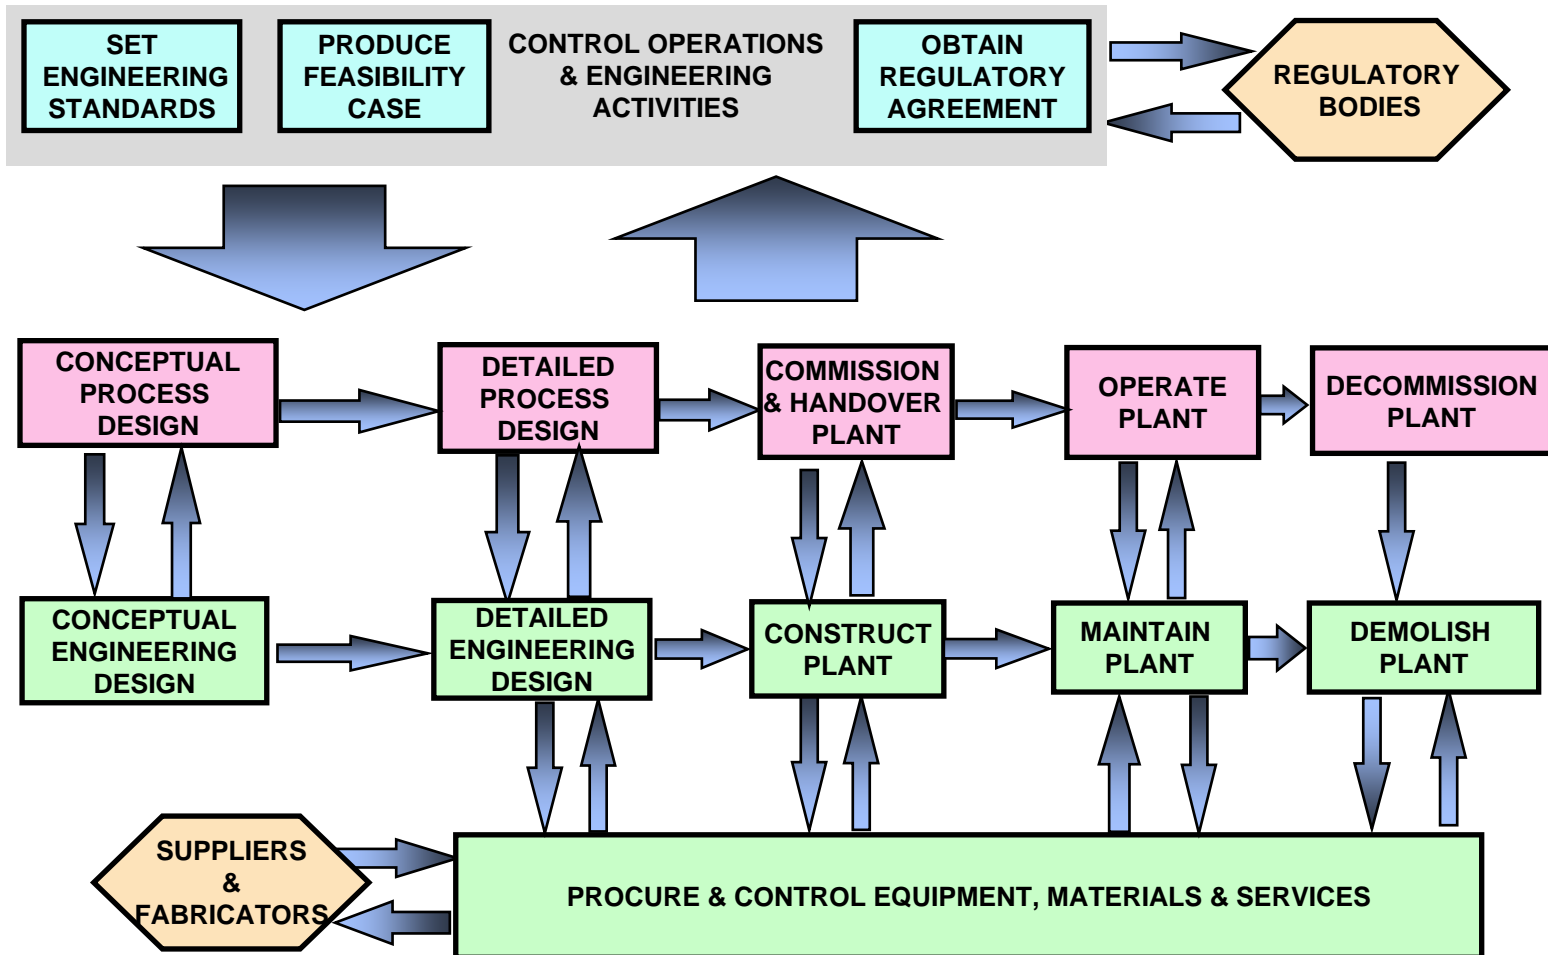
SET ENGINEERING STANDARDS

PRODUCE FEASIBILITY CASE

CONTROL OPERATIONS & ENGINEERING ACTIVITIES

OBTAIN REGULATORY AGREEMENT

REGULATORY BODIES

CONCEPTUAL PROCESS DESIGN

DETAILED PROCESS DESIGN

COMMISSION & HANDOVER PLANT

OPERATE PLANT

DECOMMISSION PLANT

CONCEPTUAL ENGINEERING DESIGN

DETAILED ENGINEERING DESIGN

CONSTRUCT PLANT

MAINTAIN PLANT

DEMOLISH PLANT

SUPPLIERS & FABRICATORS

PROCURE & CONTROL EQUIPMENT, MATERIALS & SERVICES